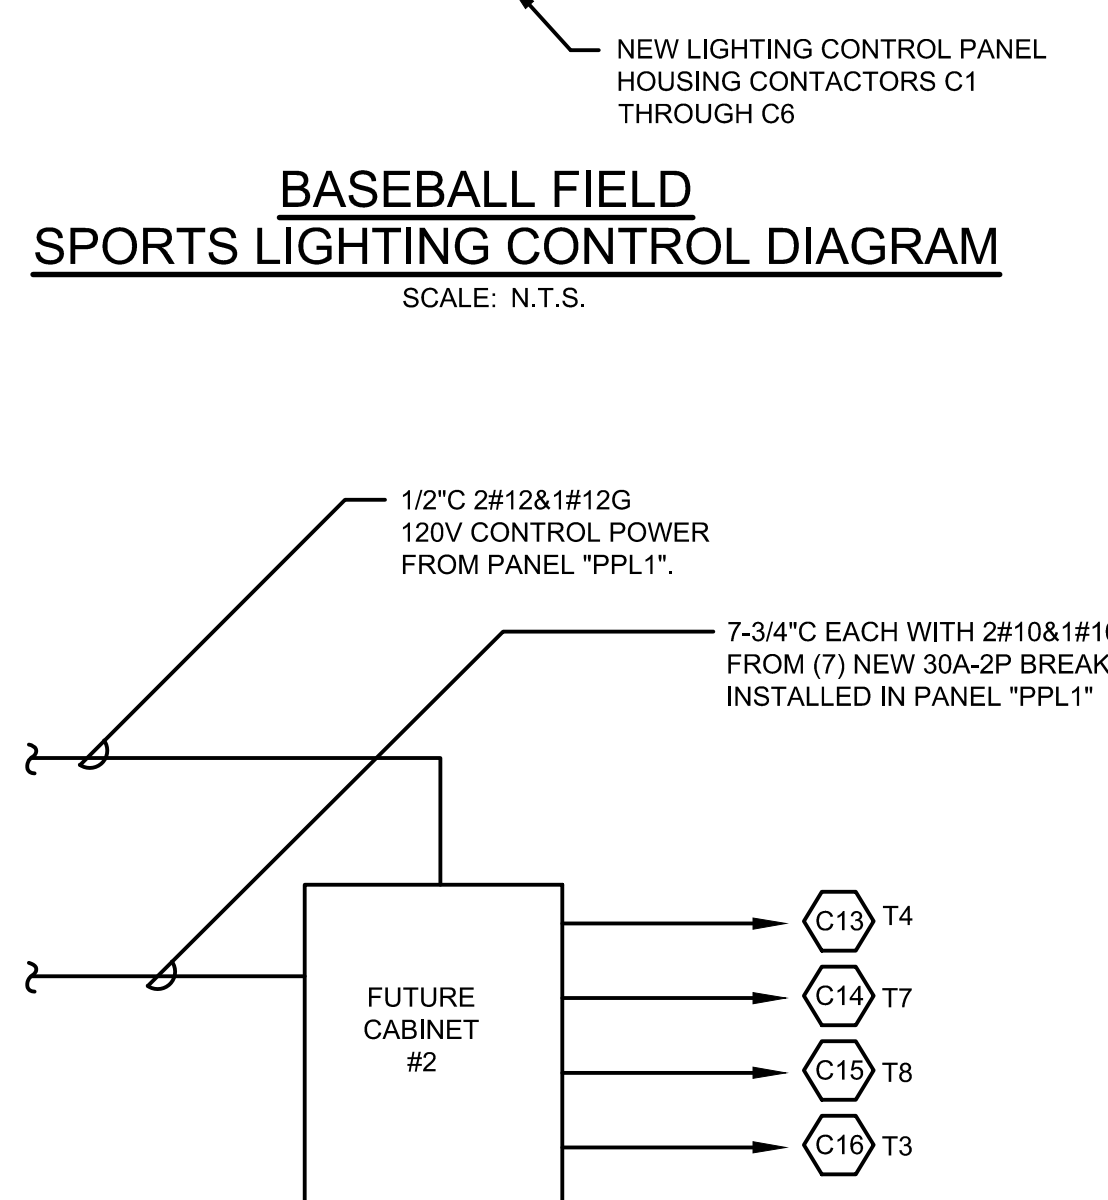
NEW LIGHTING CONTROL PANEL HOUSING CONTACTORS C1 THROUGH C6

BASEBALL FIELD
SPORTS LIGHTING CONTROL DIAGRAM
SCALE: N.T.S.

1/2"C 2#12&1#12G
120V CONTROL POWER
FROM PANEL "PPL1".

7-3/4"C EACH WITH 2#10&1#1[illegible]
FROM (7) NEW 30A-2P BREAK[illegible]
INSTALLED IN PANEL "PPL1"

FUTURE CABINET #2

C13 T4
C14 T7
C15 T8
C16 T3